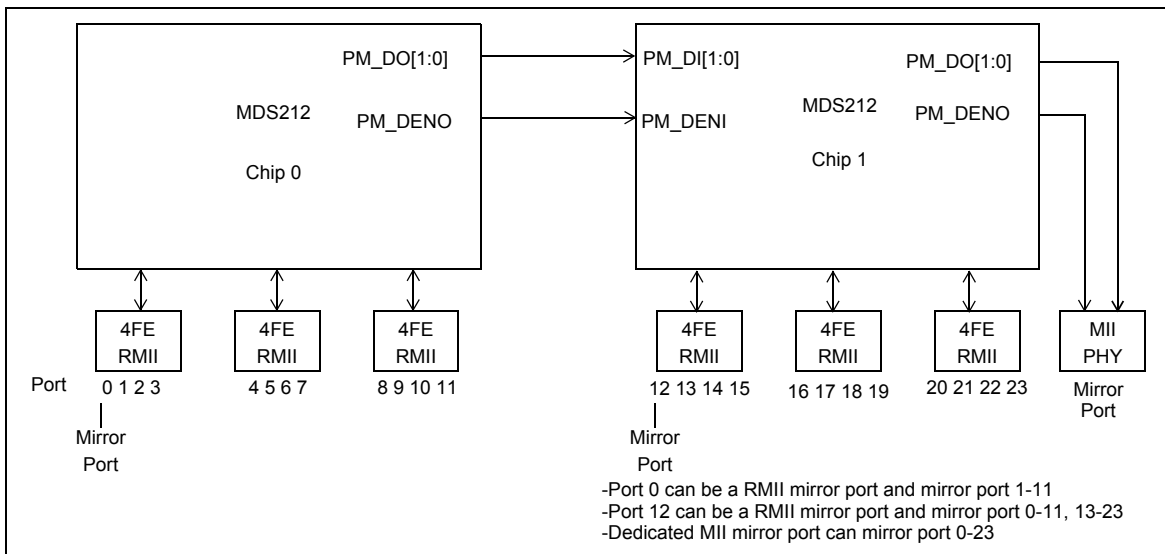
PM_DO[1:0]

MDS212

PM_DENO

Chip 0

PM_DI[1:0]

PM_DENI

MDS212

Chip 1

PM_DO[1:0]

PM_DENO

4FE RMII

4FE RMII

4FE RMII

4FE RMII

4FE RMII

4FE RMII

MII PHY

Port 0 1 2 3

4 5 6 7

8 9 10 11

12 13 14 15

16 17 18 19

20 21 22 23

Mirror Port

Mirror Port

Mirror Port

-Port 0 can be a RMII mirror port and mirror port 1-11
-Port 12 can be a RMII mirror port and mirror port 0-11, 13-23
-Dedicated MII mirror port can mirror port 0-23